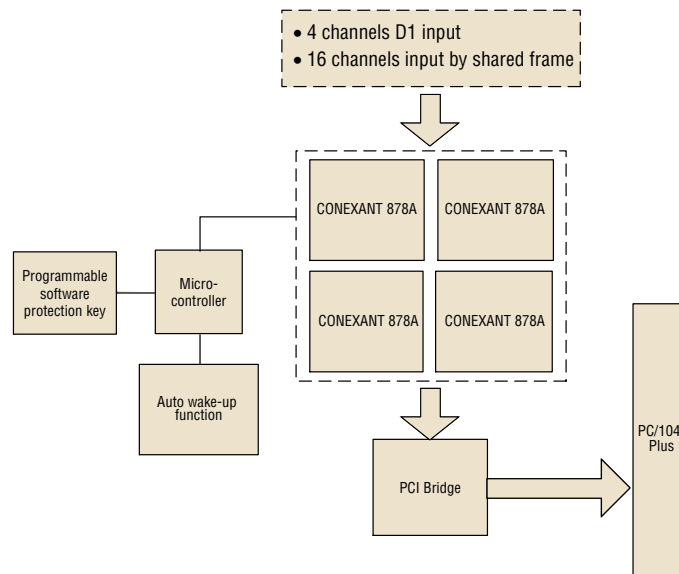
• 4 channels D1 input
• 16 channels input by shared frame

CONEXANT 878A
CONEXANT 878A
CONEXANT 878A
CONEXANT 878A

Programmable software protection key

Micro-controller

Auto wake-up function

PCI Bridge

PC/104 Plus